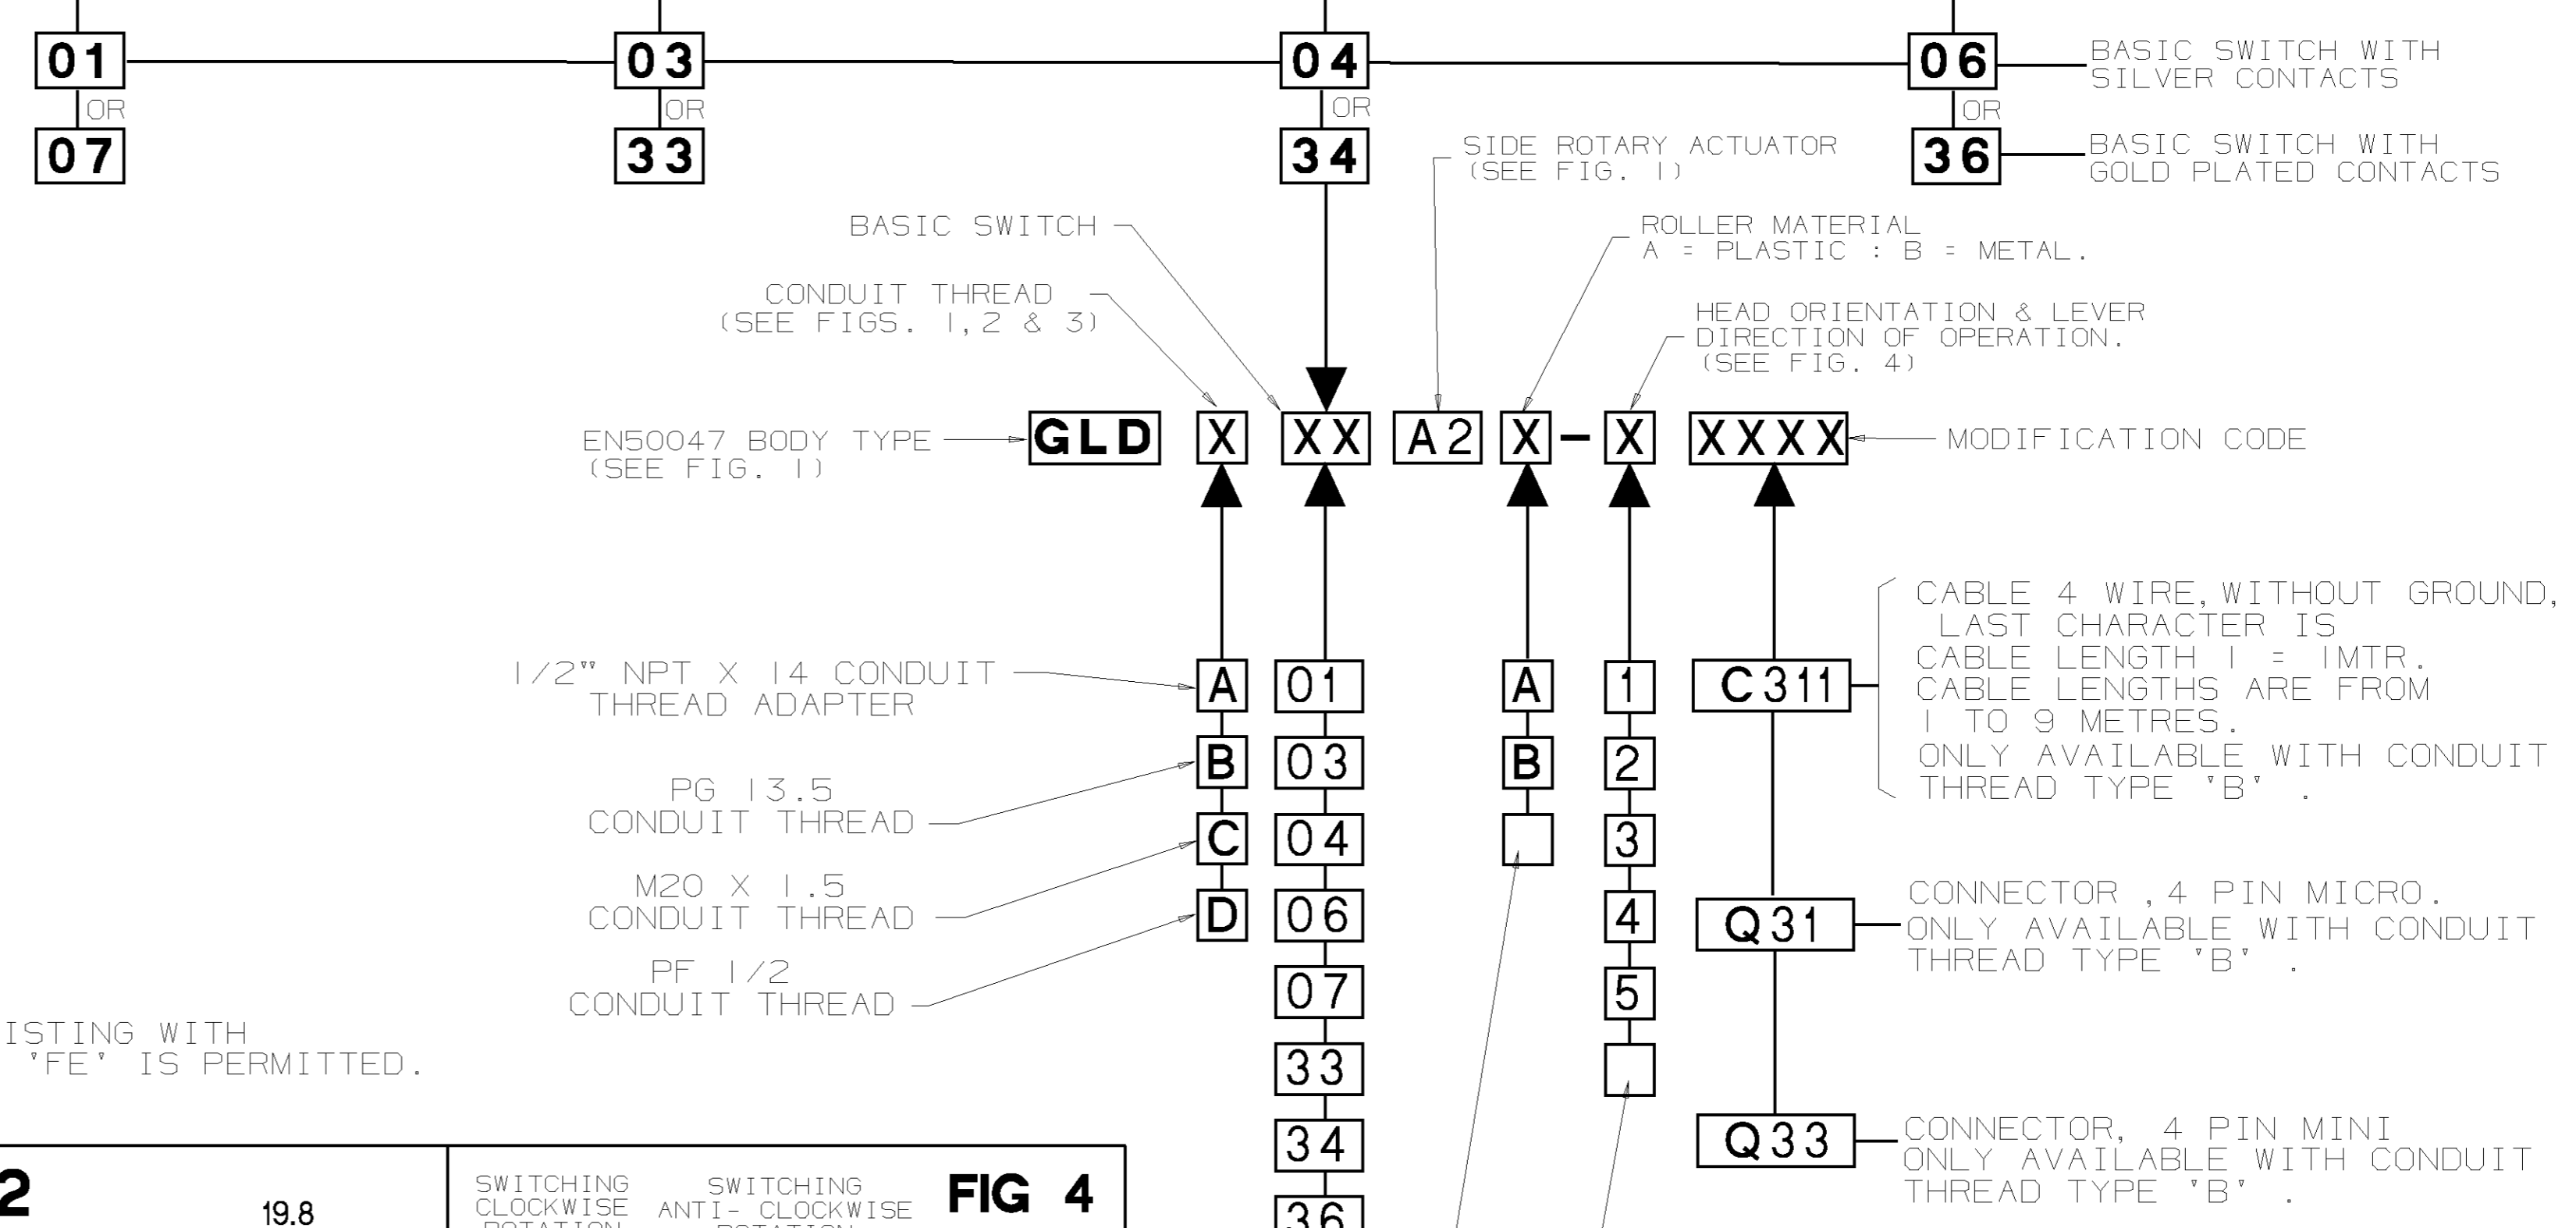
01
OR
07

03
OR
33

04
OR
34

06
OR
36

BASIC SWITCH WITH SILVER CONTACTS

BASIC SWITCH WITH GOLD PLATED CONTACTS

SIDE ROTARY ACTUATOR (SEE FIG. 1)

BASIC SWITCH

ROLLER MATERIAL
A = PLASTIC : B = METAL.

CONDUIT THREAD (SEE FIGS. 1,2 & 3)

HEAD ORIENTATION & LEVER DIRECTION OF OPERATION. (SEE FIG. 4)

EN50047 BODY TYPE (SEE FIG. 1)

GLD X XX A2 X – X XXXX

MODIFICATION CODE

CABLE 4 WIRE, WITHOUT GROUND, LAST CHARACTER IS CABLE LENGTH 1 = 1MTR. CABLE LENGTHS ARE FROM 1 TO 9 METRES. ONLY AVAILABLE WITH CONDUIT THREAD TYPE 'B' .

1/2" NPT X 14 CONDUIT THREAD ADAPTER

A
B
C
D

01
03
04
06
07
33
34
36

A
B

1
2
3
4
5

C311

PG 13.5 CONDUIT THREAD

M20 X 1.5 CONDUIT THREAD

PF 1/2 CONDUIT THREAD

Q31

CONNECTOR ,4 PIN MICRO. ONLY AVAILABLE WITH CONDUIT THREAD TYPE 'B' .

ISTING WITH 'FE' IS PERMITTED.

Q33

CONNECTOR, 4 PIN MINI ONLY AVAILABLE WITH CONDUIT THREAD TYPE 'B' .

2

19.8

SWITCHING CLOCKWISE ROTATION

SWITCHING ANTI- CLOCKWISE ROTATION

FIG 4